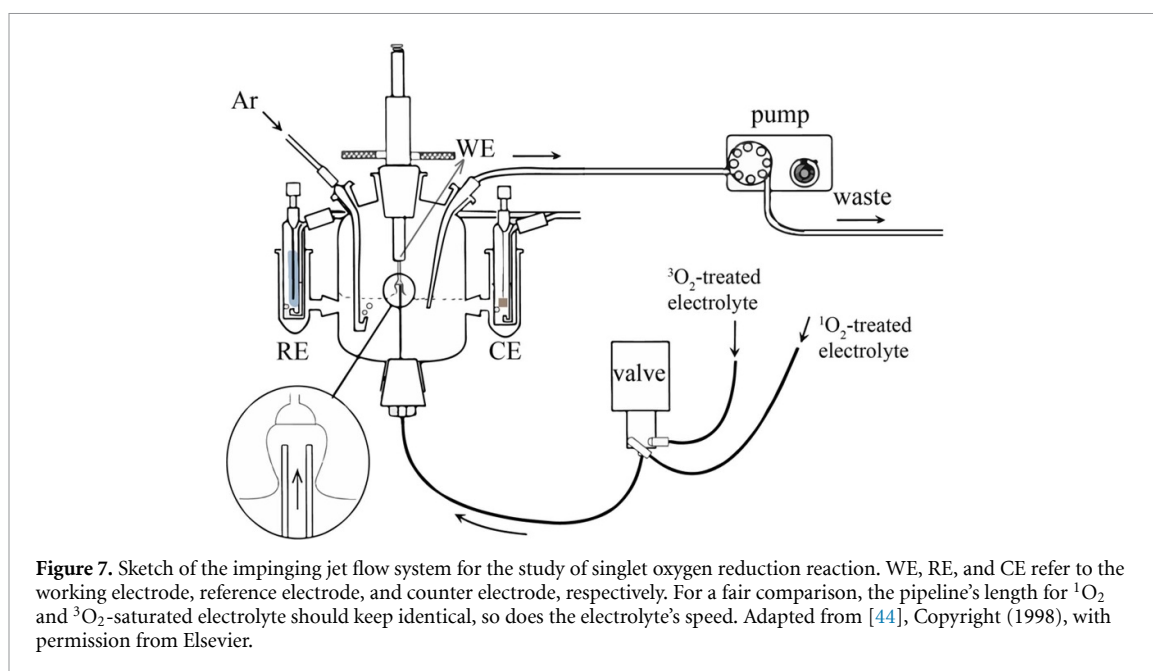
Ar

WE

pump

waste

RE

CE

$^3O_2$-treated electrolyte

$^1O_2$-treated electrolyte

valve

**Figure 7.** Sketch of the impinging jet flow system for the study of singlet oxygen reduction reaction. WE, RE, and CE refer to the working electrode, reference electrode, and counter electrode, respectively. For a fair comparison, the pipeline's length for $^1O_2$ and $^3O_2$-saturated electrolyte should keep identical, so does the electrolyte's speed. Adapted from [44], Copyright (1998), with permission from Elsevier.